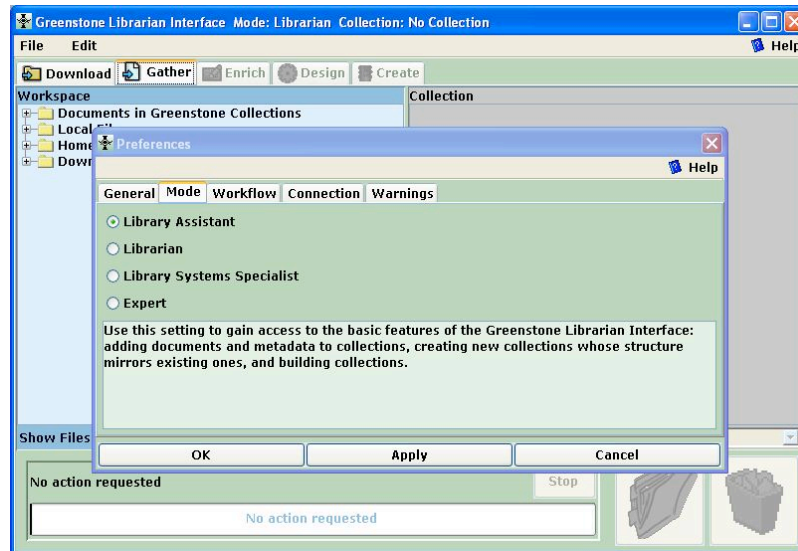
Greenstone Librarian Interface Mode: Librarian Collection: No Collection

File Edit

Help

Download Gather Enrich Design Create

Workspace

Documents in Greenstone Collections

Local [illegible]

Home

Dowr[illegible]

Collection

Preferences

Help

General Mode Workflow Connection Warnings

Library Assistant

Librarian

Library Systems Specialist

Expert

Use this setting to gain access to the basic features of the Greenstone Librarian Interface: adding documents and metadata to collections, creating new collections whose structure mirrors existing ones, and building collections.

OK Apply Cancel

Show Files

No action requested

Stop

No action requested